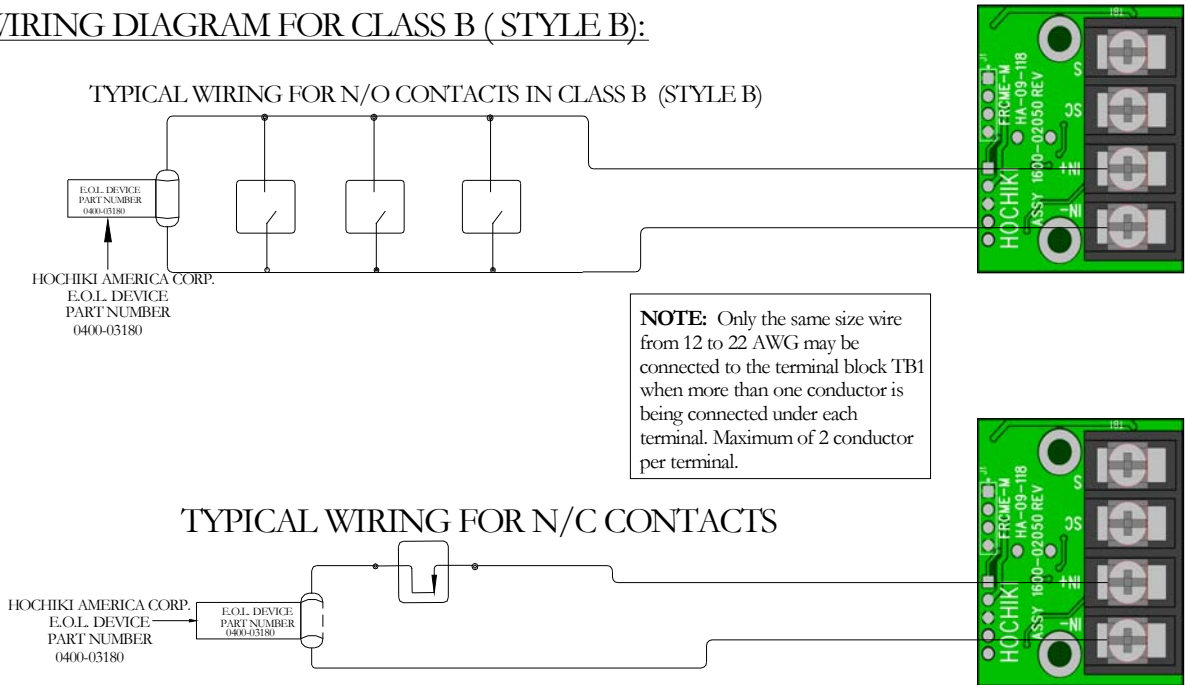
VIRING DIAGRAM FOR CLASS B ( STYLE B):

TYPICAL WIRING FOR N/O CONTACTS IN CLASS B (STYLE B)

E.O.L. DEVICE PART NUMBER 0400-03180

HOCHIKI AMERICA CORP. E.O.L. DEVICE PART NUMBER 0400-03180

TB1
FRCME-M
HA-09-118
ASSY 1600-02050 REV
HOCHIKI
S
SC
+NI
-NI

NOTE: Only the same size wire from 12 to 22 AWG may be connected to the terminal block TB1 when more than one conductor is being connected under each terminal. Maximum of 2 conductor per terminal.

TYPICAL WIRING FOR N/C CONTACTS

HOCHIKI AMERICA CORP. E.O.L. DEVICE PART NUMBER 0400-03180

E.O.L. DEVICE PART NUMBER 0400-03180

TB1
FRCME-M
HA-09-118
ASSY 1600-02050 REV
HOCHIKI
S
SC
+NI
-NI